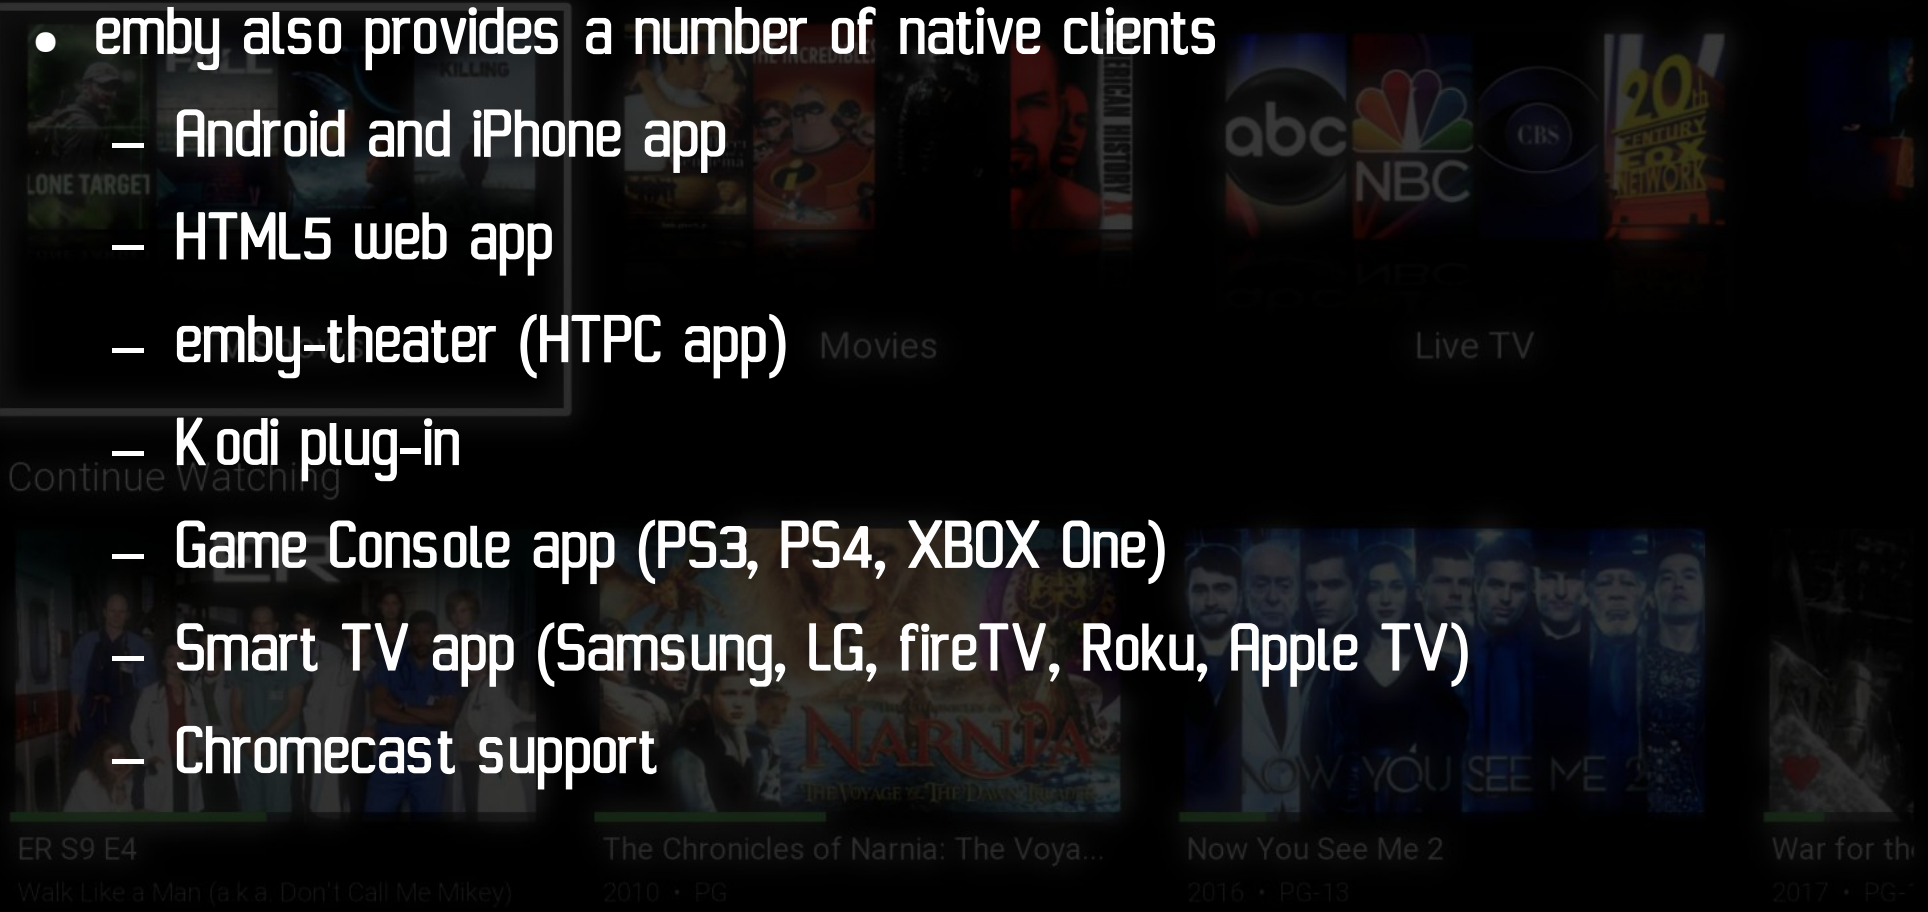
• emby also provides a number of native clients
– Android and iPhone app
– HTML5 web app
– emby-theater (HTPC app)
– Kodi plug-in
– Game Console app (PS3, PS4, XBOX One)
– Smart TV app (Samsung, LG, fireTV, Roku, Apple TV)
– Chromecast support

LONE TARGET
abc
NBC
CBS
20th CENTURY FOX NETWORK
Movies
Live TV
Continue Watching
NARNIA
NOW YOU SEE ME 2
ER S9 E4
Walk Like a Man (a.k.a. Don't Call Me Mikey)
The Chronicles of Narnia: The Voya...
2010 • PG
Now You See Me 2
2016 • PG-13
War for th
2017 • PG-